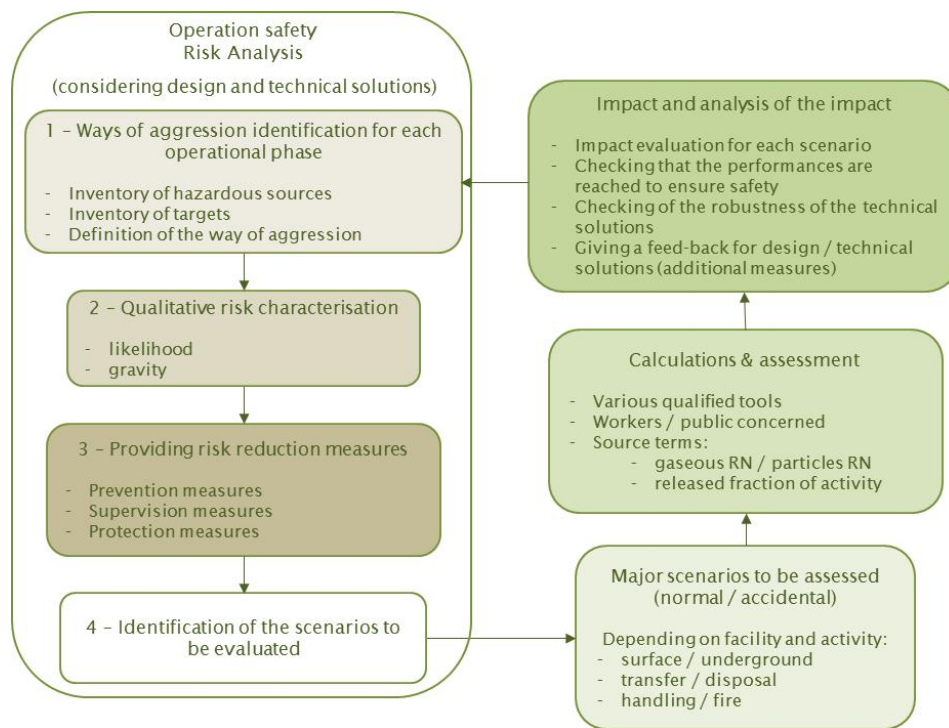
Operation safety
Risk Analysis

(considering design and technical solutions)

1 – Ways of aggression identification for each operational phase

- Inventory of hazardous sources
- Inventory of targets
- Definition of the way of aggression

2 – Qualitative risk characterisation

- likelihood
- gravity

3 – Providing risk reduction measures

- Prevention measures
- Supervision measures
- Protection measures

4 – Identification of the scenarios to be evaluated

Major scenarios to be assessed (normal / accidental)

Depending on facility and activity:
- surface / underground
- transfer / disposal
- handling / fire

Calculations & assessment

- Various qualified tools
- Workers / public concerned
- Source terms:
  - gaseous RN / particles RN
  - released fraction of activity

Impact and analysis of the impact

- Impact evaluation for each scenario
- Checking that the performances are reached to ensure safety
- Checking of the robustness of the technical solutions
- Giving a feed-back for design / technical solutions (additional measures)